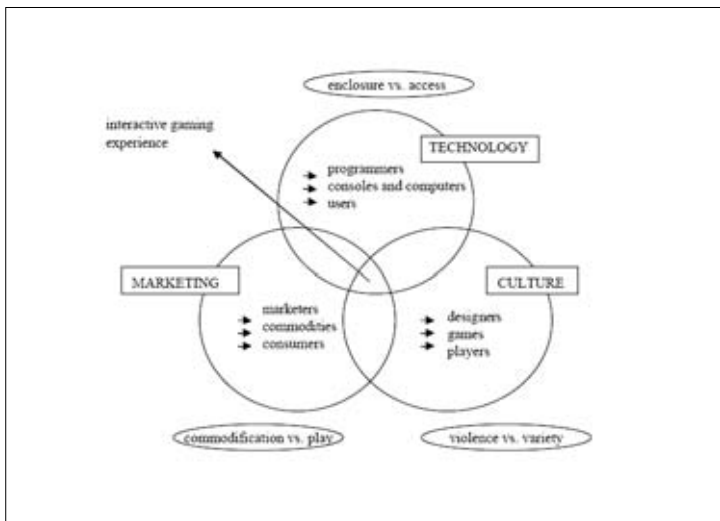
enclosure vs. access

interactive gaming experience

TECHNOLOGY

programmers
consoles and computers
users

MARKETING

marketers
commodities
consumers

CULTURE

designers
games
players

commodification vs. play

violence vs. variety